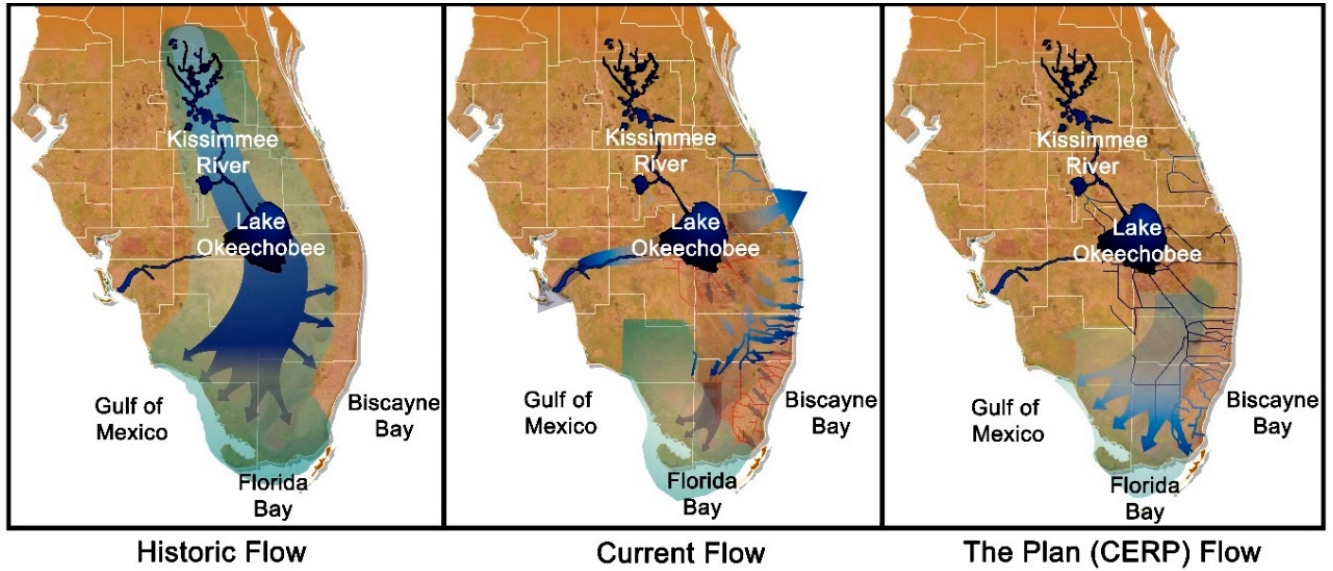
Kissimmee River

Lake Okeechobee

Gulf of Mexico

Biscayne Bay

Florida Bay

Historic Flow

Kissimmee River

Lake Okeechobee

Gulf of Mexico

Biscayne Bay

Florida Bay

Current Flow

Kissimmee River

Lake Okeechobee

Gulf of Mexico

Biscayne Bay

Florida Bay

The Plan (CERP) Flow